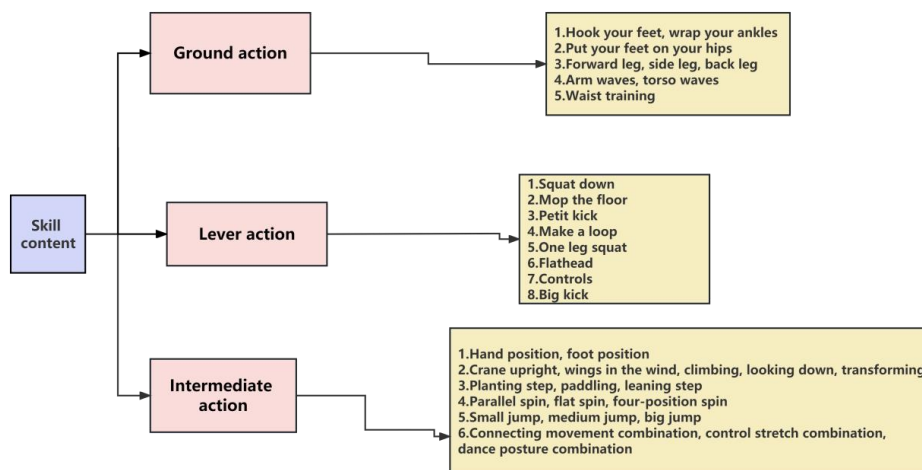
Skill content

Ground action

1.Hook your feet, wrap your ankles
2.Put your feet on your hips
3.Forward leg, side leg, back leg
4.Arm waves, torso waves
5.Waist training

Lever action

1.Squat down
2.Mop the floor
3.Petit kick
4.Make a loop
5.One leg squat
6.Flathead
7.Controls
8.Big kick

Intermediate action

1.Hand position, foot position
2.Crane upright, wings in the wind, climbing, looking down, transforming
3.Planting step, paddling, leaning step
4.Parallel spin, flat spin, four-position spin
5.Small jump, medium jump, big jump
6.Connecting movement combination, control stretch combination, dance posture combination